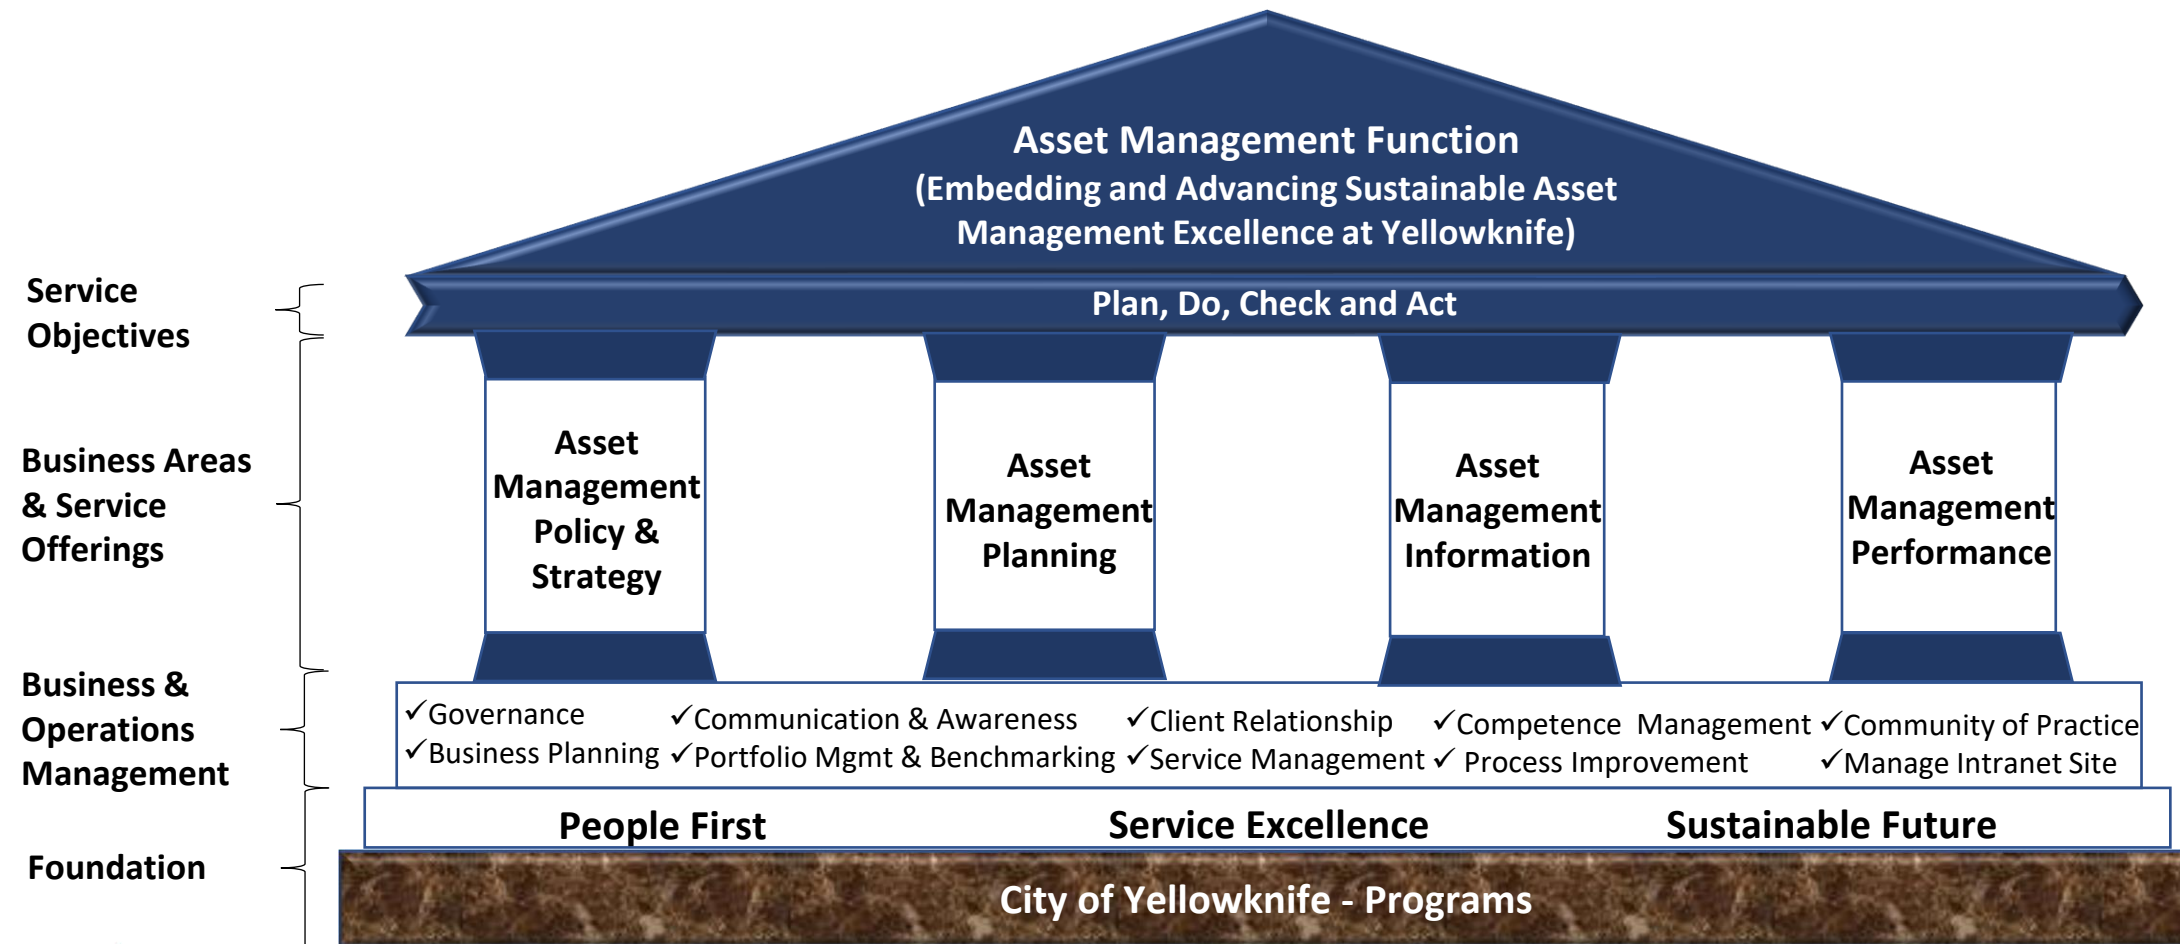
Asset Management Function
(Embedding and Advancing Sustainable Asset Management Excellence at Yellowknife)

Plan, Do, Check and Act

Service Objectives

Business Areas & Service Offerings

Asset Management Policy & Strategy

Asset Management Planning

Asset Management Information

Asset Management Performance

Business & Operations Management

✓Governance
✓Business Planning
✓Communication & Awareness
✓Portfolio Mgmt & Benchmarking
✓Client Relationship
✓Service Management
✓Competence Management
✓ Process Improvement
✓Community of Practice
✓Manage Intranet Site

Foundation

People First
Service Excellence
Sustainable Future

City of Yellowknife - Programs